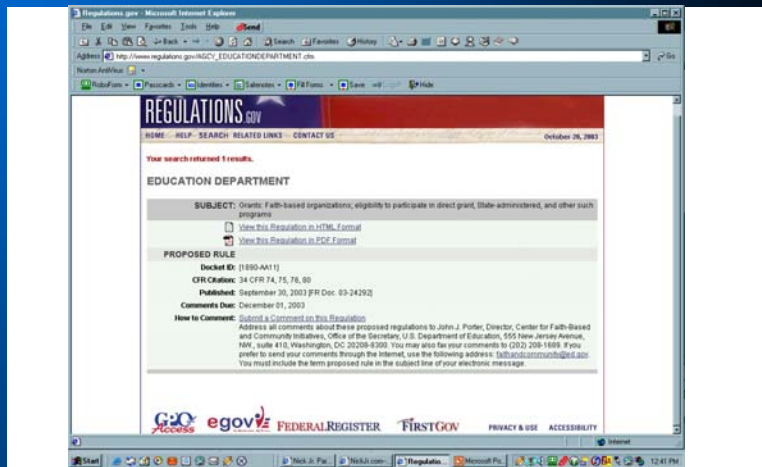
Regulations.gov - Microsoft Internet Explorer

File Edit View Favorites Tools Help Send

Back Search Favorites History

Address http://www.regulations.gov/AGCY_EDUCATIONDEPARTMENT.cfm Go

Norton AntiVirus

RoboForm Passcards Identities Safenotes Fill Forms Save Hide

REGULATIONS.GOV

HOME · HELP · SEARCH · RELATED LINKS · CONTACT US October 28, 2003

Your search returned 1 results.

EDUCATION DEPARTMENT

SUBJECT: Grants: Faith-based organizations; eligibility to participate in direct grant, State-administered, and other such programs

View this Regulation in HTML Format

View this Regulation in PDF Format

PROPOSED RULE

Docket ID: [1890-AA11]

CFR Citation: 34 CFR 74, 75, 76, 80

Published: September 30, 2003 [FR Doc. 03-24292]

Comments Due: December 01, 2003

How to Comment: Submit a Comment on this Regulation
Address all comments about these proposed regulations to John J. Porter, Director, Center for Faith-Based and Community Initiatives, Office of the Secretary, U.S. Department of Education, 555 New Jersey Avenue, NW., suite 410, Washington, DC 20208-8300. You may also fax your comments to (202) 208-1689. If you prefer to send your comments through the Internet, use the following address: faithandcommunity@ed.gov. You must include the term proposed rule in the subject line of your electronic message.

GPO Access egov FEDERALREGISTER FIRSTGOV PRIVACY & USE ACCESSIBILITY

Internet

Start "Nick Jr. Pa... NickJr.com-... Regulatio... Microsoft Po... 12:41 PM